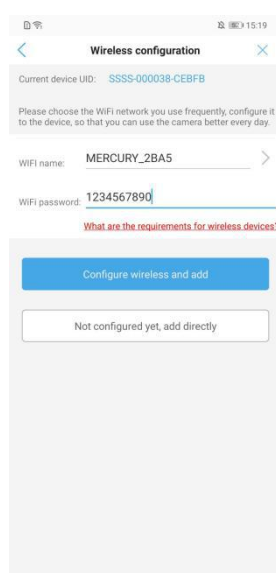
15:19

<

Wireless configuration

×

Current device UID: SSSS-000038-CEBFB

Please choose the WiFi network you use frequently, configure it to the device, so that you can use the camera better every day.

WIFI name: MERCURY_2BA5

>

WiFi password: 1234567890

What are the requirements for wireless devices?

Configure wireless and add

Not configured yet, add directly